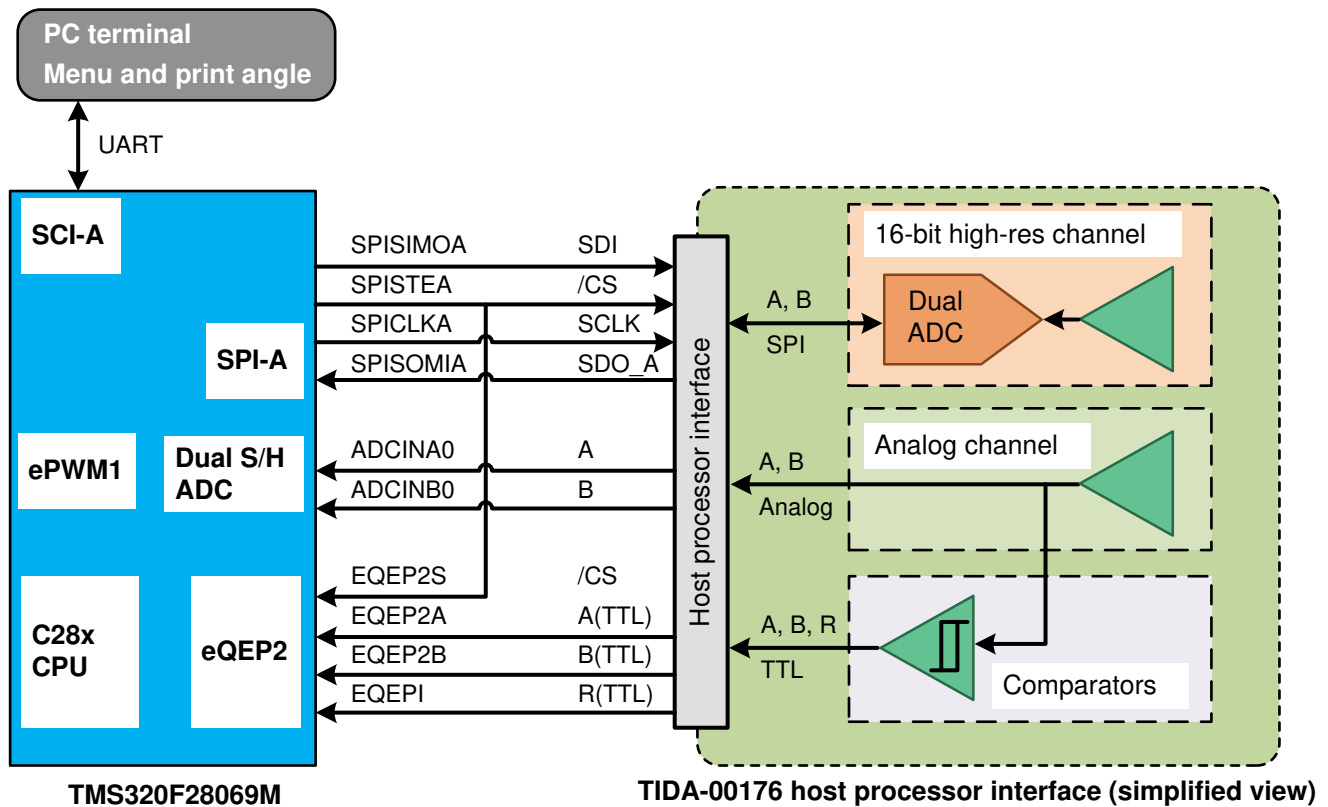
PC terminal
Menu and print angle

UART

SCI-A

SPI-A

ePWM1

Dual S/H ADC

C28x CPU

eQEP2

TMS320F28069M

SPISIMOA SDI
SPISTEA /CS
SPICLKA SCLK
SPISOMIA SDO_A
ADCINA0 A
ADCINB0 B
EQEP2S /CS
EQEP2A A(TTL)
EQEP2B B(TTL)
EQEPI R(TTL)

Host processor interface

A, B
SPI

16-bit high-res channel

Dual ADC

A, B
Analog

Analog channel

A, B, R
TTL

Comparators

TIDA-00176 host processor interface (simplified view)